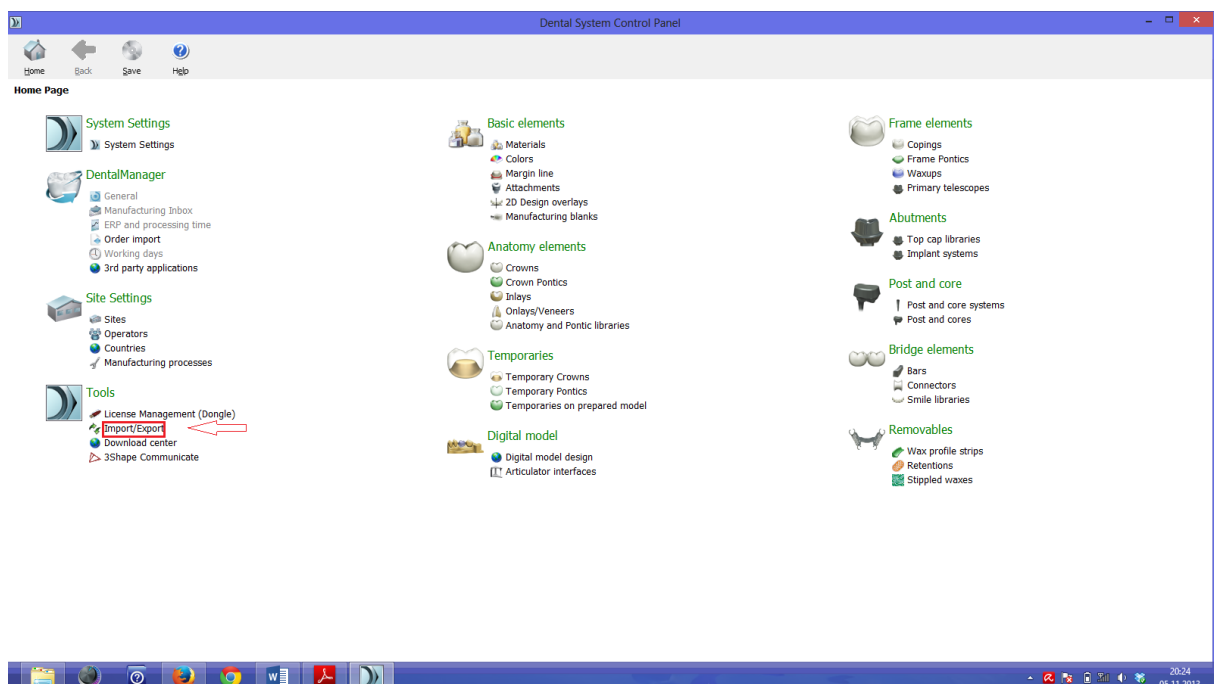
Dental System Control Panel

Home Back Save Help

Home Page

System Settings
System Settings

DentalManager
General
Manufacturing Inbox
ERP and processing time
Order import
Working days
3rd party applications

Site Settings
Sites
Operators
Countries
Manufacturing processes

Tools
License Management (Dongle)
Import/Export
Download center
3Shape Communicate

Basic elements
Materials
Colors
Margin line
Attachments
2D Design overlays
Manufacturing blanks

Anatomy elements
Crowns
Crown Pontics
Inlays
Onlays/Veneers
Anatomy and Pontic libraries

Temporaries
Temporary Crowns
Temporary Pontics
Temporaries on prepared model

Digital model
Digital model design
Articulator interfaces

Frame elements
Copings
Frame Pontics
Waxups
Primary telescopes

Abutments
Top cap libraries
Implant systems

Post and core
Post and core systems
Post and cores

Bridge elements
Bars
Connectors
Smile libraries

Removables
Wax profile strips
Retentions
Stippled waxes

20:24
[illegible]